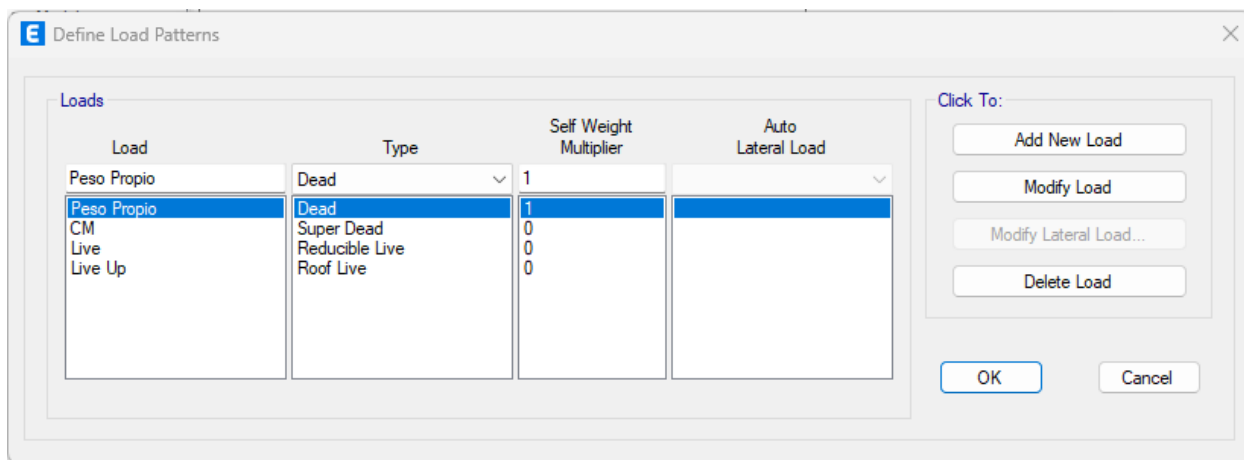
Define Load Patterns

Loads

| Load | Type | Self Weight Multiplier | Auto Lateral Load |
|---|---|---|---|
| Peso Propio | Dead | 1 | |
| Peso Propio | Dead | 1 | |
| CM | Super Dead | 0 | |
| Live | Reducible Live | 0 | |
| Live Up | Roof Live | 0 | |

Click To:

Add New Load

Modify Load

Modify Lateral Load...

Delete Load

OK

Cancel